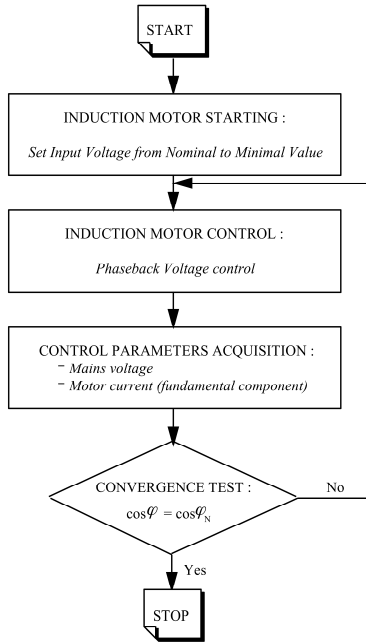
START

INDUCTION MOTOR STARTING :

*Set Input Voltage from Nominal to Minimal Value*

INDUCTION MOTOR CONTROL :

*Phaseback Voltage control*

CONTROL PARAMETERS ACQUISITION :
- *Mains voltage*
- *Motor current (fundamental component)*

CONVERGENCE TEST :
$\cos\varphi = \cos\varphi_N$

No

Yes

STOP